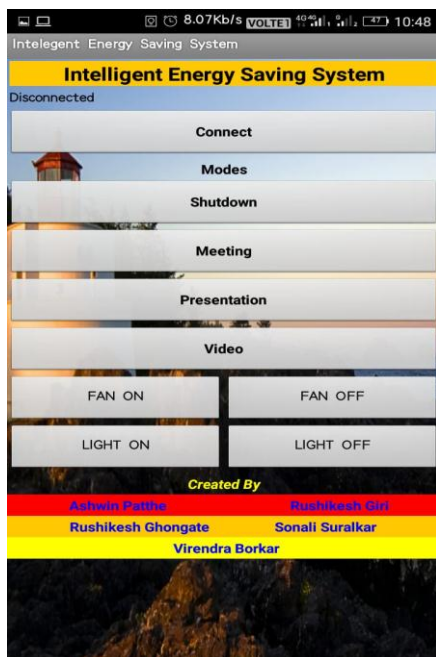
8.07Kb/s VOLTE 47 10:48

Intelegent Energy Saving System

Intelligent Energy Saving System

Disconnected

Connect

Modes

Shutdown

Meeting

Presentation

Video

FAN ON

FAN OFF

LIGHT ON

LIGHT OFF

Created By

Ashwin Patthe

Rushikesh Giri

Rushikesh Ghongate

Sonali Suralkar

Virendra Borkar